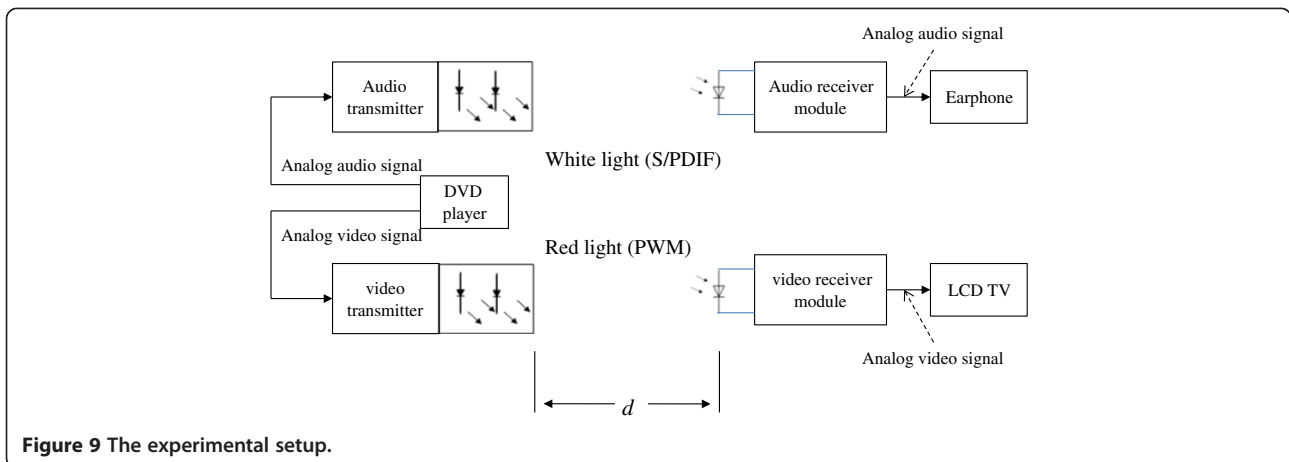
Analog audio signal

Audio transmitter

Audio receiver module

Earphone

Analog audio signal

White light (S/PDIF)

DVD player

Analog video signal

Red light (PWM)

video transmitter

video receiver module

LCD TV

Analog video signal

$d$

**Figure 9 The experimental setup.**